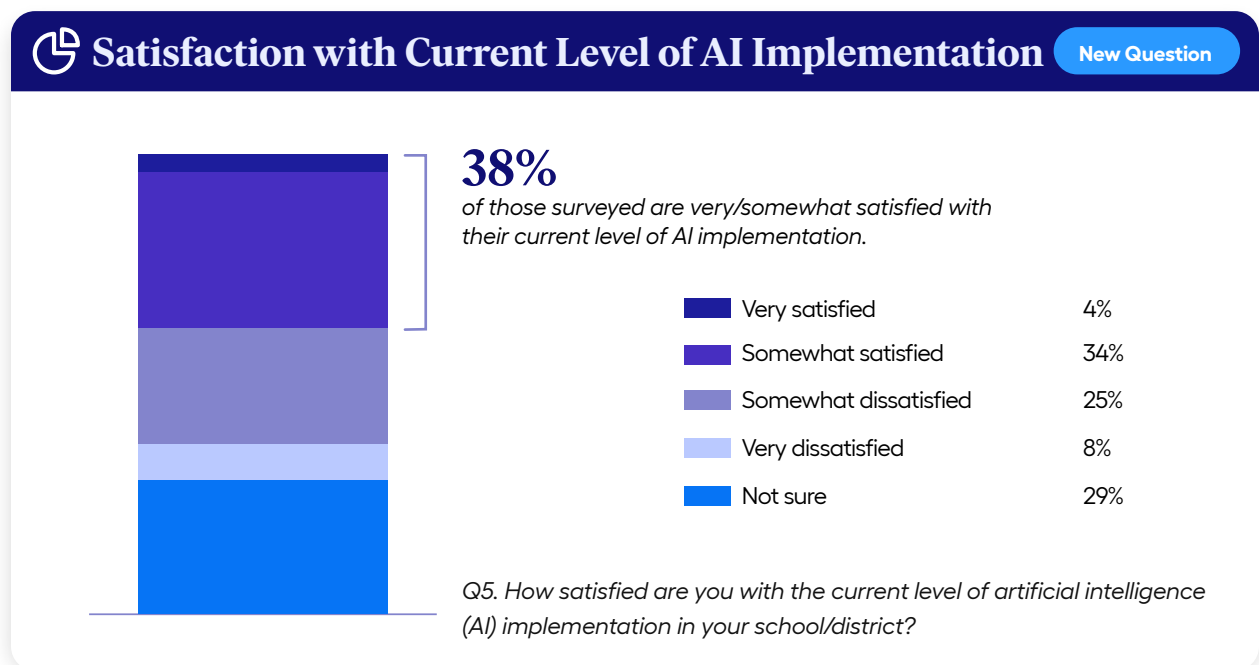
Satisfaction with Current Level of AI Implementation

New Question

38%
of those surveyed are very/somewhat satisfied with their current level of AI implementation.

| | |
|---|---|
| Very satisfied | 4% |
| Somewhat satisfied | 34% |
| Somewhat dissatisfied | 25% |
| Very dissatisfied | 8% |
| Not sure | 29% |

Q5. How satisfied are you with the current level of artificial intelligence (AI) implementation in your school/district?